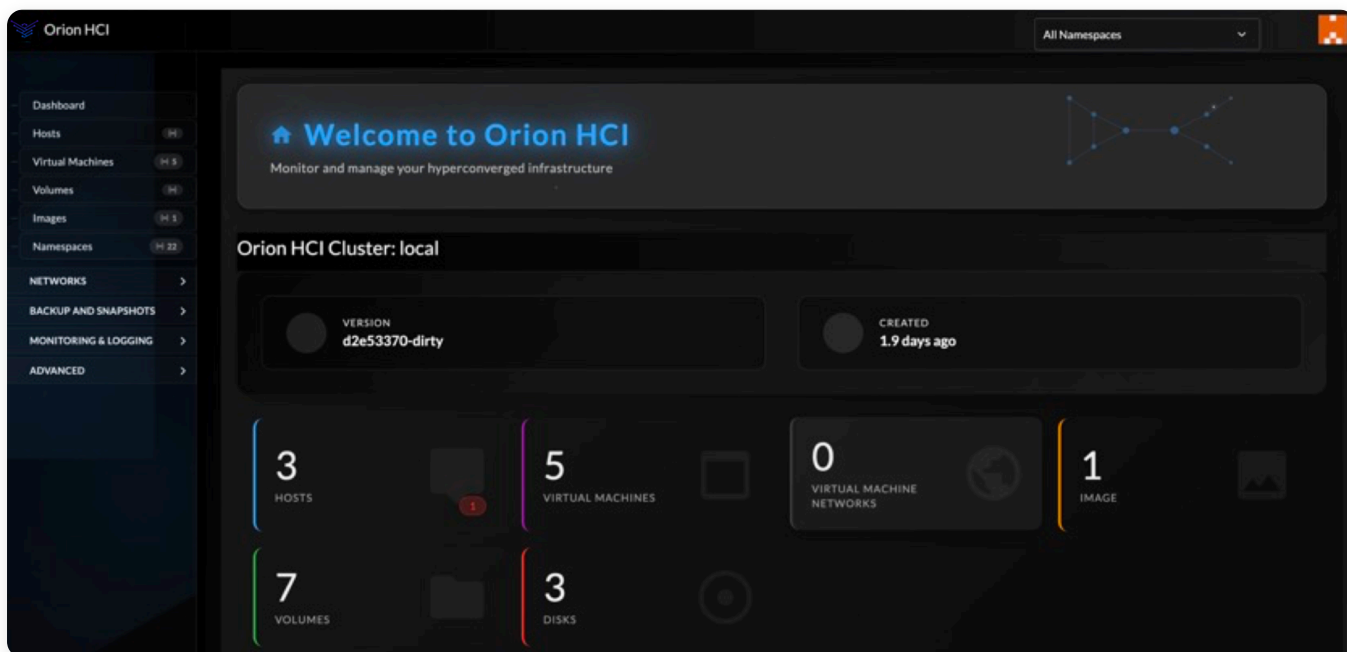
Orion HCI

All Namespaces

Dashboard
Hosts
Virtual Machines 5
Volumes
Images 1
Namespaces 22
NETWORKS
BACKUP AND SNAPSHOTS
MONITORING & LOGGING
ADVANCED

Welcome to Orion HCI
Monitor and manage your hyperconverged infrastructure

Orion HCI Cluster: local

VERSION
d2e53370-dirty

CREATED
1.9 days ago

3
HOSTS
1

5
VIRTUAL MACHINES

0
VIRTUAL MACHINE NETWORKS

1
IMAGE

7
VOLUMES

3
DISKS